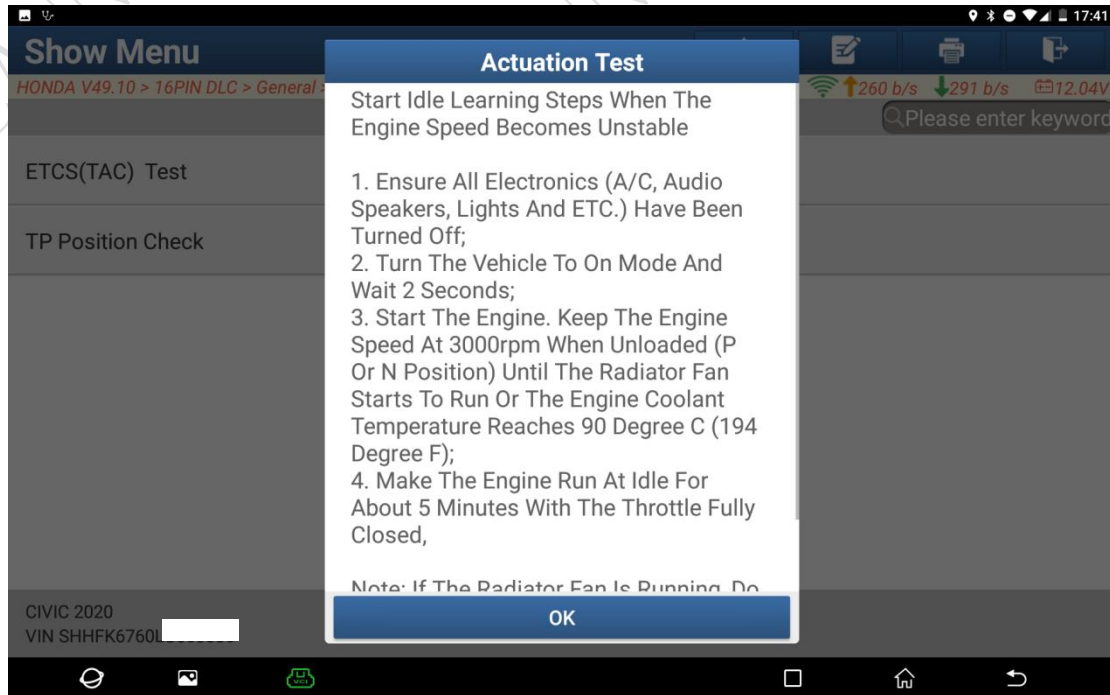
17:41

Show Menu

HONDA V49.10 > 16PIN DLC > General

260 b/s 291 b/s 12.04V

Please enter keyword

ETCS(TAC) Test

TP Position Check

Actuation Test

Start Idle Learning Steps When The Engine Speed Becomes Unstable

1. Ensure All Electronics (A/C, Audio Speakers, Lights And ETC.) Have Been Turned Off;
2. Turn The Vehicle To On Mode And Wait 2 Seconds;
3. Start The Engine. Keep The Engine Speed At 3000rpm When Unloaded (P Or N Position) Until The Radiator Fan Starts To Run Or The Engine Coolant Temperature Reaches 90 Degree C (194 Degree F);
4. Make The Engine Run At Idle For About 5 Minutes With The Throttle Fully Closed,

Note: If The Radiator Fan Is Running, Do

OK

CIVIC 2020
VIN SHHFK6760L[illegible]

VCI